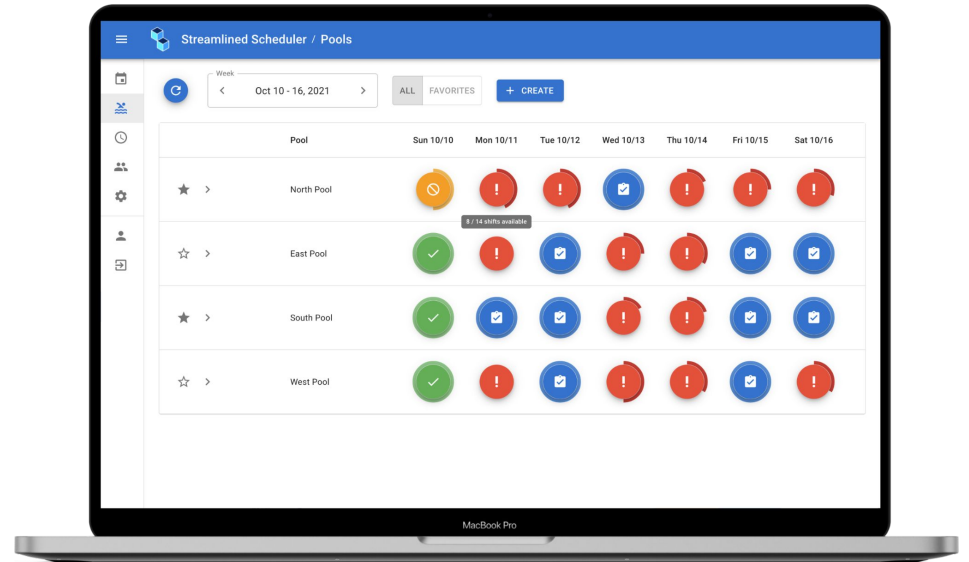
Streamlined Scheduler / Pools

Week
Oct 10 - 16, 2021

ALL FAVORITES

+ CREATE

| | Pool | Sun 10/10 | Mon 10/11 | Tue 10/12 | Wed 10/13 | Thu 10/14 | Fri 10/15 | Sat 10/16 |
|---|---|---|---|---|---|---|---|---|
| | North Pool | | ! | ! | | ! | ! | ! |
| | East Pool | | ! | | ! | ! | | |
| | South Pool | | | | ! | ! | | |
| | West Pool | | ! | | ! | ! | | ! |

8 / 14 shifts available

MacBook Pro